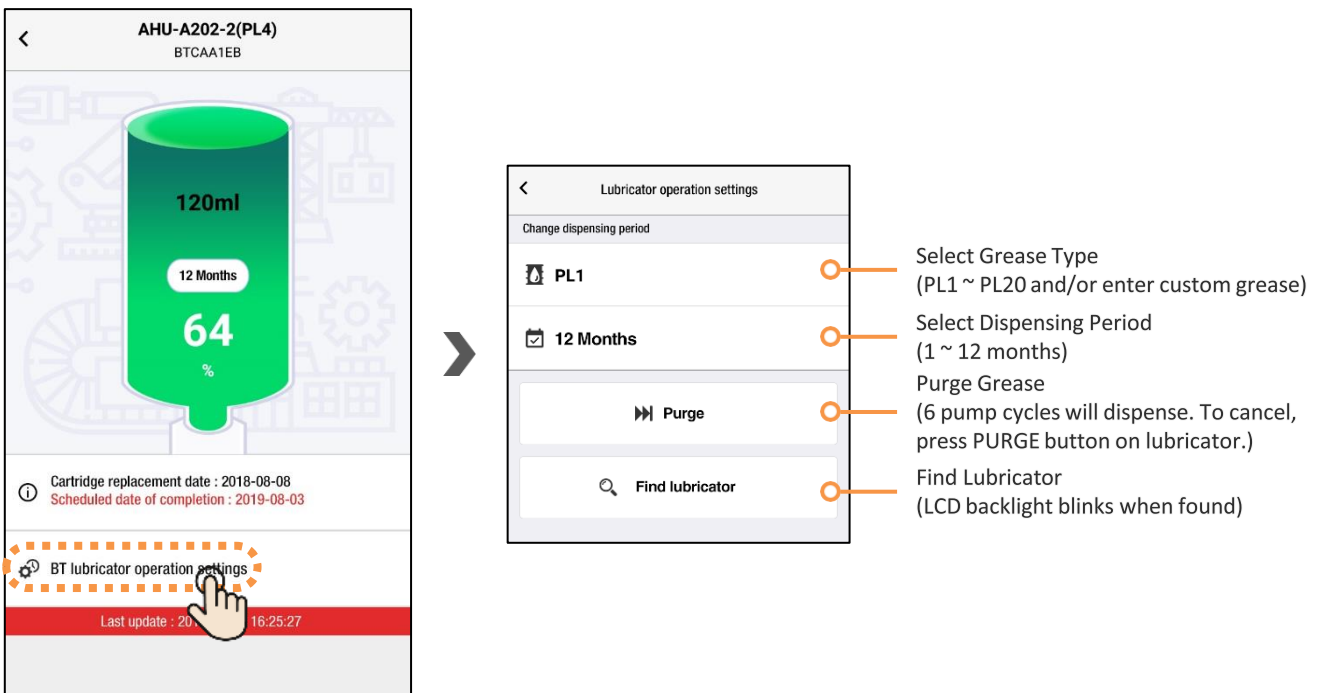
AHU-A202-2(PL4)
BTCAA1EB

120ml

12 Months

64
%

Cartridge replacement date : 2018-08-08
Scheduled date of completion : 2019-08-03

BT lubricator operation settings

Last update : 20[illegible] 16:25:27

Lubricator operation settings

Change dispensing period

PL1

12 Months

Purge

Find lubricator

Select Grease Type
(PL1 ~ PL20 and/or enter custom grease)

Select Dispensing Period
(1 ~ 12 months)

Purge Grease
(6 pump cycles will dispense. To cancel, press PURGE button on lubricator.)

Find Lubricator
(LCD backlight blinks when found)